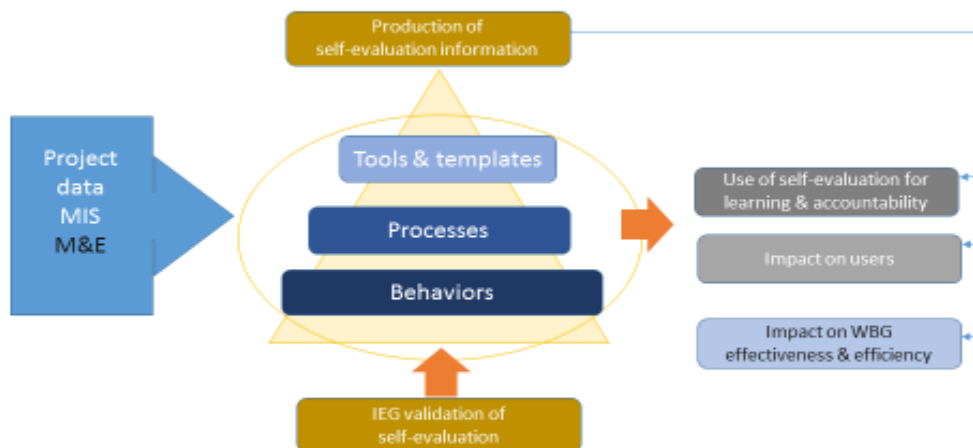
Production of self-evaluation information

Project data MIS M&E

Tools & templates

Processes

Behaviors

Use of self-evaluation for learning & accountability

Impact on users

Impact on WBG effectiveness & efficiency

IEG validation of self-evaluation